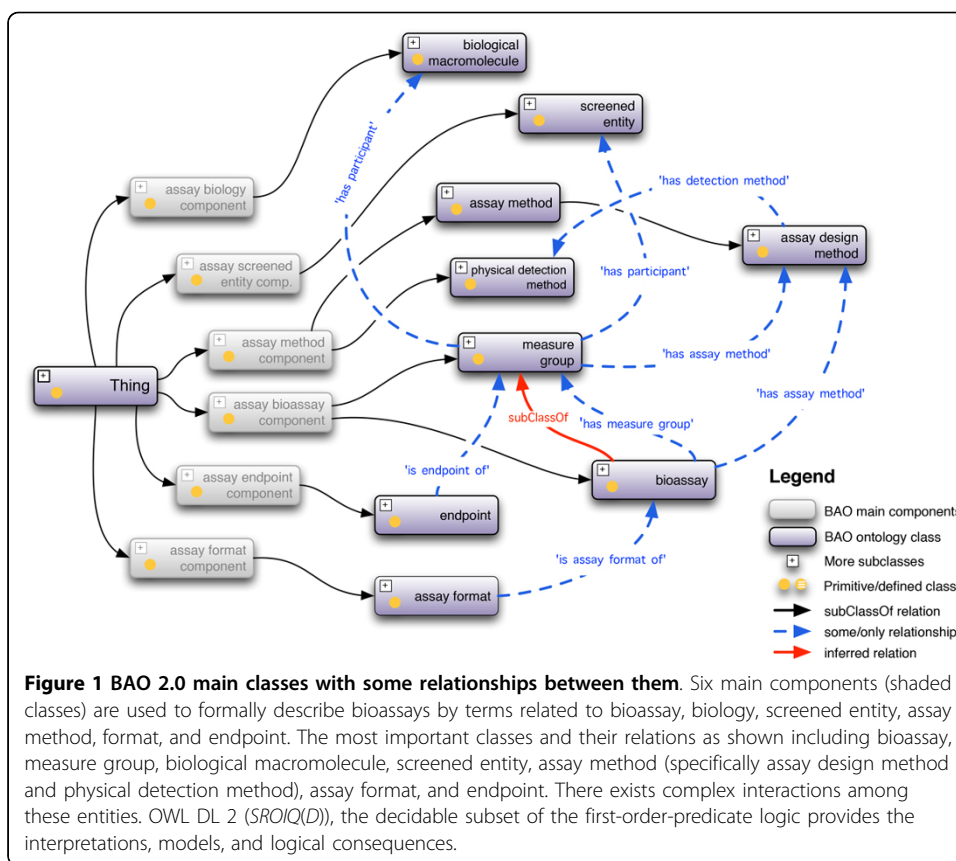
biological macromolecule

screened entity

assay biology component

'has participant'

'has detection method'

assay method

assay design method

assay screened entity comp.

physical detection method

'has participant'

assay method component

measure group

'has assay method'

Thing

assay bioassay component

subClassOf

'has measure group'

'has assay method'

bioassay

assay endpoint component

'is endpoint of'

endpoint

Legend

BAO main components

BAO ontology class

More subclasses

Primitive/defined class

subClassOf relation

some/only relationship

inferred relation

assay format component

'is assay format of'

assay format

**Figure 1 BAO 2.0 main classes with some relationships between them**. Six main components (shaded classes) are used to formally describe bioassays by terms related to bioassay, biology, screened entity, assay method, format, and endpoint. The most important classes and their relations as shown including bioassay, measure group, biological macromolecule, screened entity, assay method (specifically assay design method and physical detection method), assay format, and endpoint. There exists complex interactions among these entities. OWL DL 2 (*SROIQ*(*D*)), the decidable subset of the first-order-predicate logic provides the interpretations, models, and logical consequences.